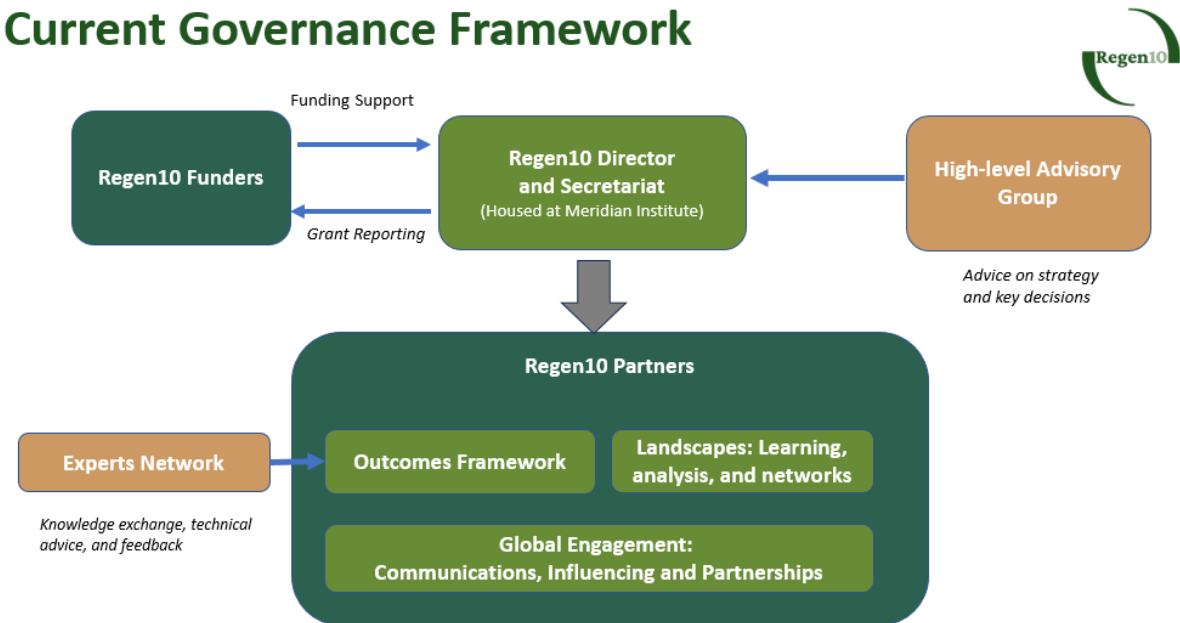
Current Governance Framework

Regen10

Funding Support

Regen10 Funders

Grant Reporting

Regen10 Director and Secretariat
(Housed at Meridian Institute)

High-level Advisory Group

Advice on strategy and key decisions

Regen10 Partners

Experts Network

Knowledge exchange, technical advice, and feedback

Outcomes Framework

Landscapes: Learning, analysis, and networks

Global Engagement:
Communications, Influencing and Partnerships